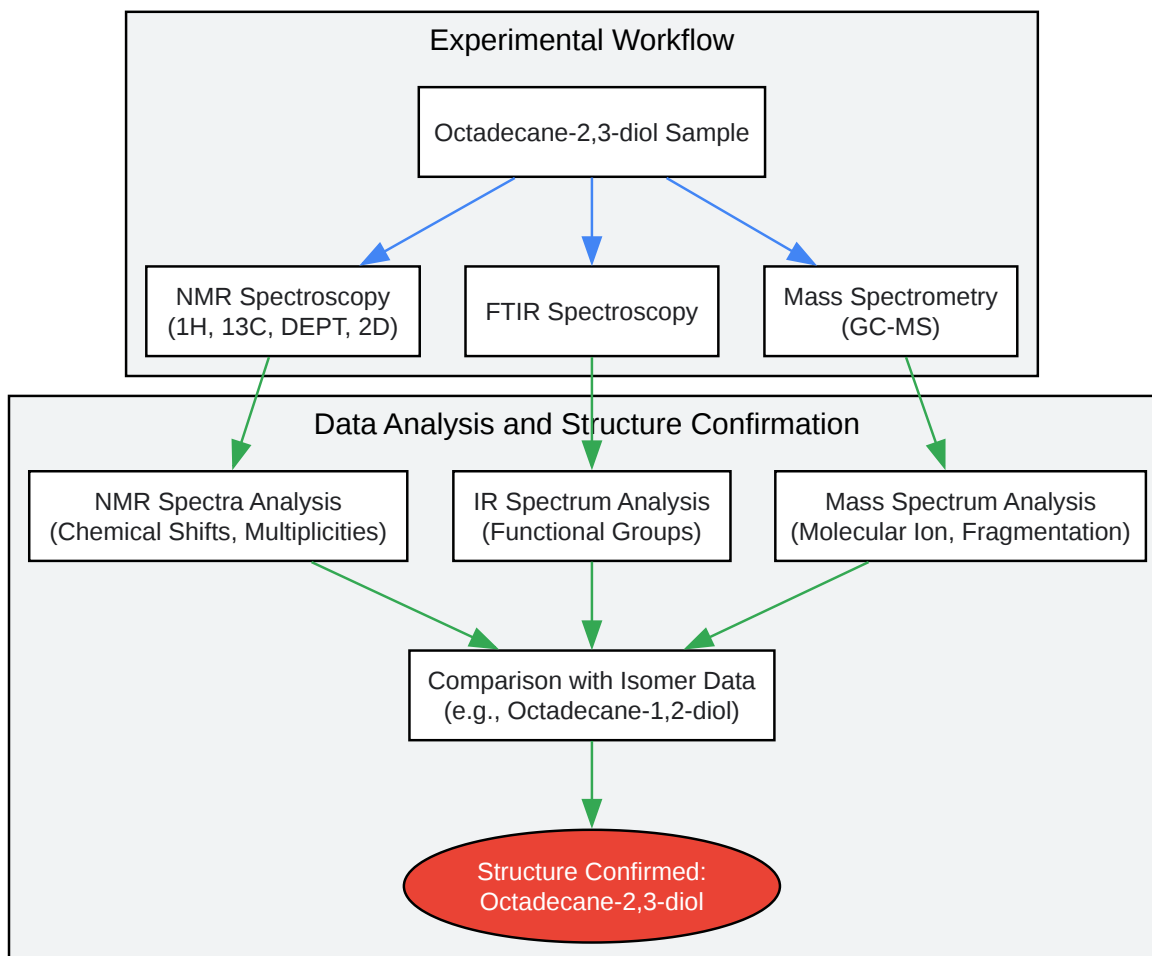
Experimental Workflow

Octadecane-2,3-diol Sample

NMR Spectroscopy (1H, 13C, DEPT, 2D)

FTIR Spectroscopy

Mass Spectrometry (GC-MS)

Data Analysis and Structure Confirmation

NMR Spectra Analysis (Chemical Shifts, Multiplicities)

IR Spectrum Analysis (Functional Groups)

Mass Spectrum Analysis (Molecular Ion, Fragmentation)

Comparison with Isomer Data (e.g., Octadecane-1,2-diol)

Structure Confirmed: Octadecane-2,3-diol